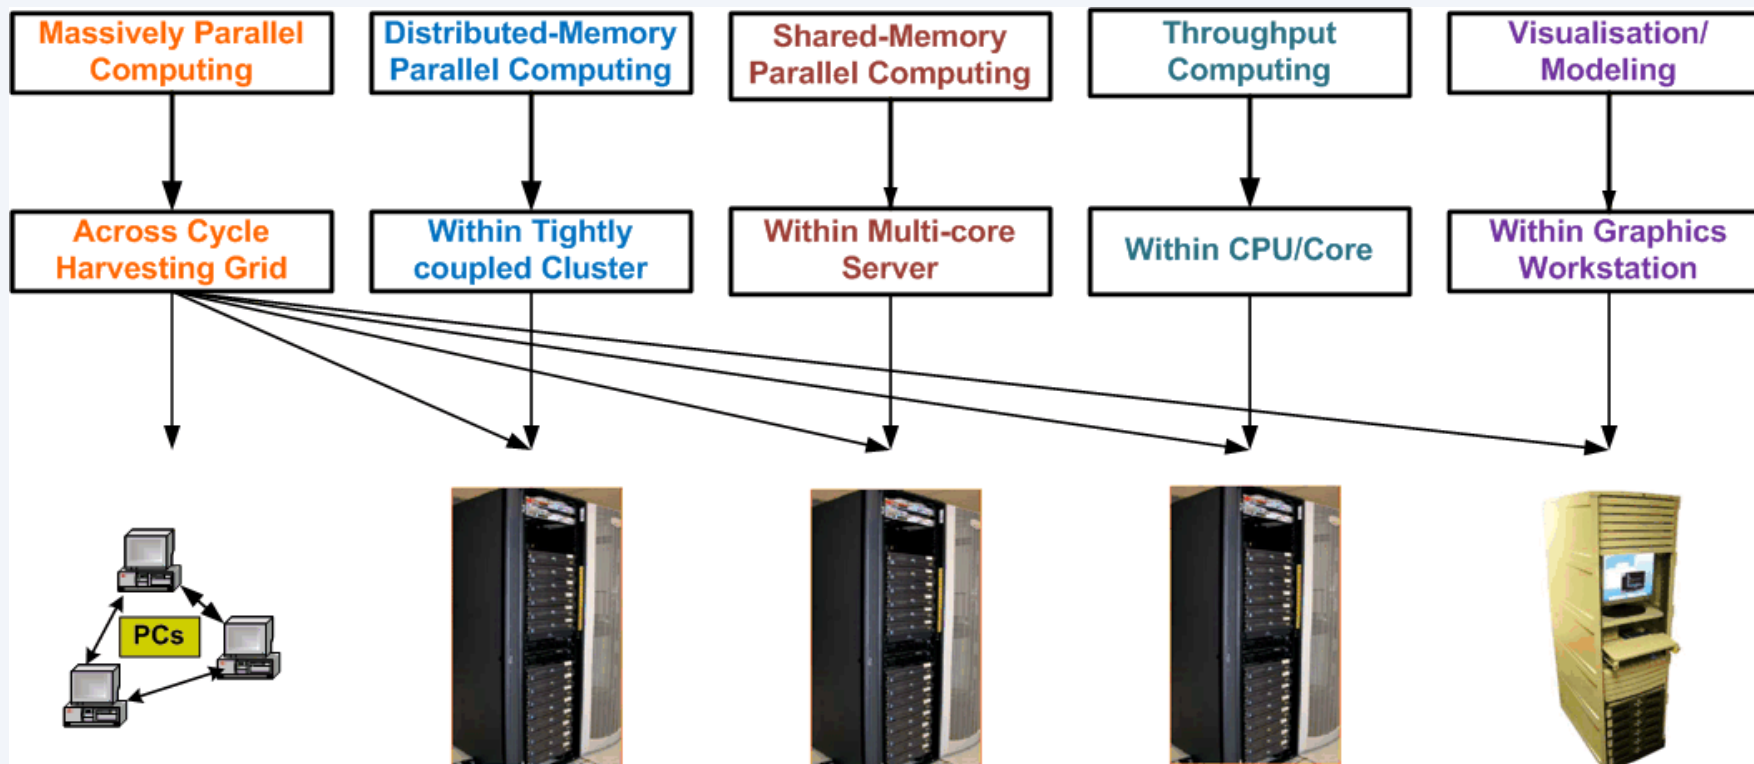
Massively Parallel Computing

Distributed-Memory Parallel Computing

Shared-Memory Parallel Computing

Throughput Computing

Visualisation/ Modeling

Across Cycle Harvesting Grid

Within Tightly coupled Cluster

Within Multi-core Server

Within CPU/Core

Within Graphics Workstation

PCs